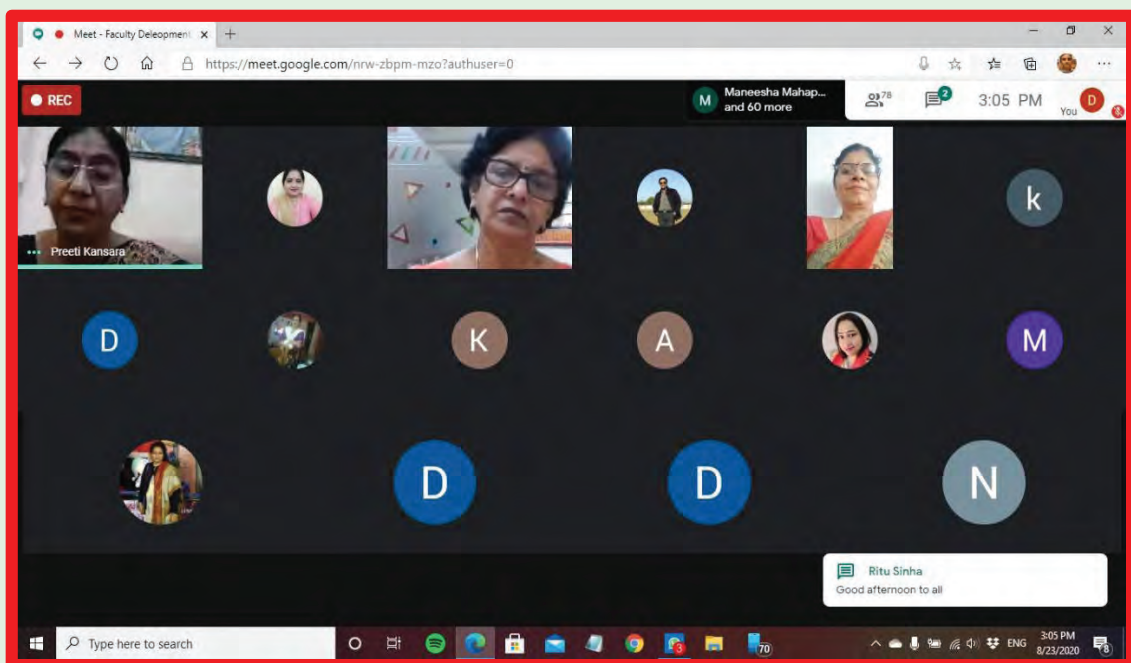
Meet - Faculty Deleopment ×

https://meet.google.com/nrw-zbpm-mzo?authuser=0

REC

M Maneesha Mahap... and 60 more

78

2

3:05 PM

You D

Preeti Kansara

k

D

K

A

M

D

D

N

Ritu Sinha
Good afternoon to all

Type here to search

3

70

ENG

3:05 PM
8/23/2020

8